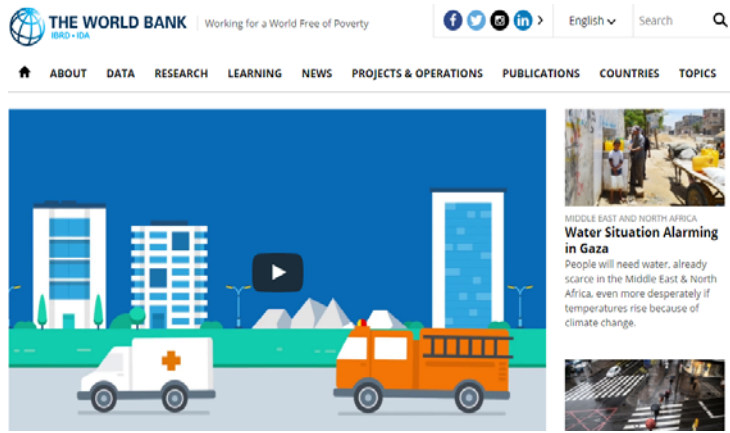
THE WORLD BANK
IBRD • IDA
Working for a World Free of Poverty

English
Search

ABOUT DATA RESEARCH LEARNING NEWS PROJECTS & OPERATIONS PUBLICATIONS COUNTRIES TOPICS

MIDDLE EAST AND NORTH AFRICA
Water Situation Alarming in Gaza
People will need water, already scarce in the Middle East & North Africa, even more desperately if temperatures rise because of climate change.